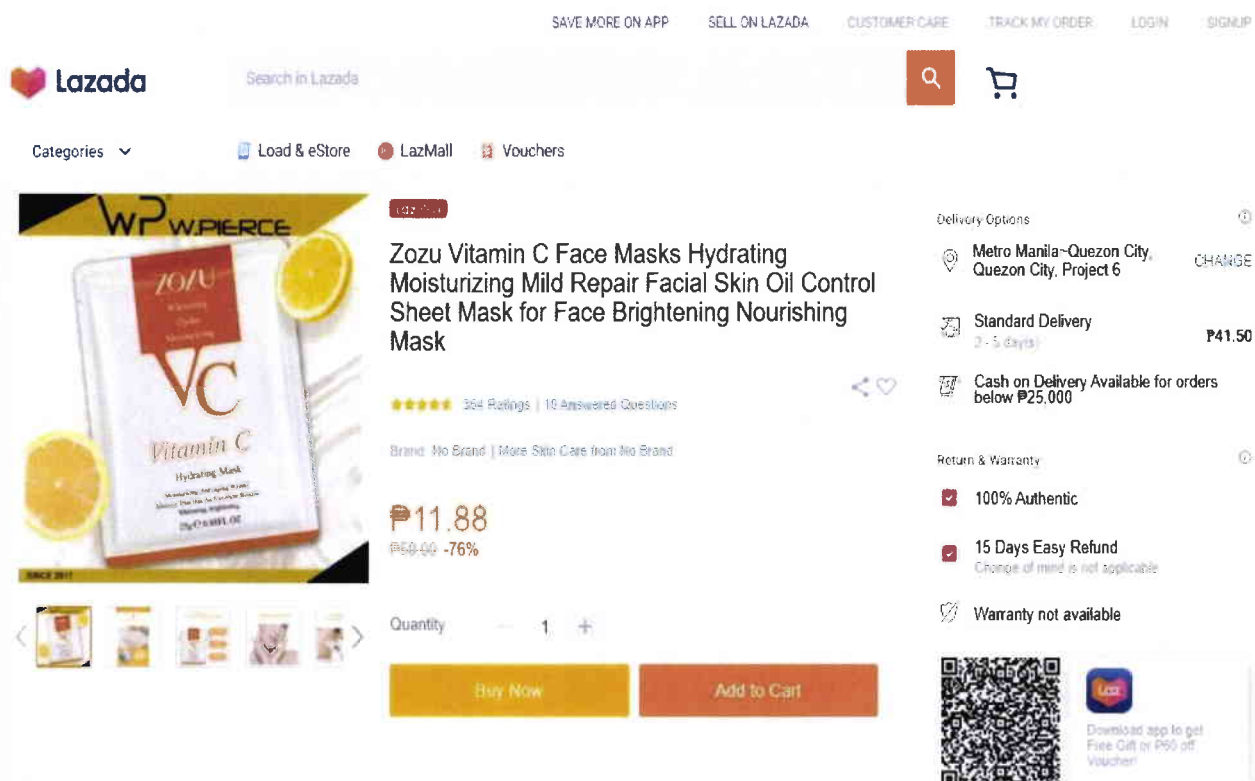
SAVE MORE ON APP SELL ON LAZADA CUSTOMER CARE TRACK MY ORDER LOGIN SIGNUP

Lazada

Search in Lazada

Categories

Load & eStore LazMall Vouchers

WP W.PIERCE

ZOZU

VC

Vitamin C

Hydrating Mask

SINCE 2017

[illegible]

Zozu Vitamin C Face Masks Hydrating Moisturizing Mild Repair Facial Skin Oil Control Sheet Mask for Face Brightening Nourishing Mask

364 Ratings | 19 Answered Questions

Brand: No Brand | More Skin Care from No Brand

₱11.88

₱50.00 -76%

Quantity 1

Buy Now

Add to Cart

Delivery Options

Metro Manila~Quezon City, Quezon City, Project 6

CHANGE

Standard Delivery

2 - 5 day(s)

₱41.50

Cash on Delivery Available for orders below ₱25,000

Return & Warranty

100% Authentic

15 Days Easy Refund

Change of mind is not applicable

Warranty not available

Download app to get Free Gift or P50 off Voucher!